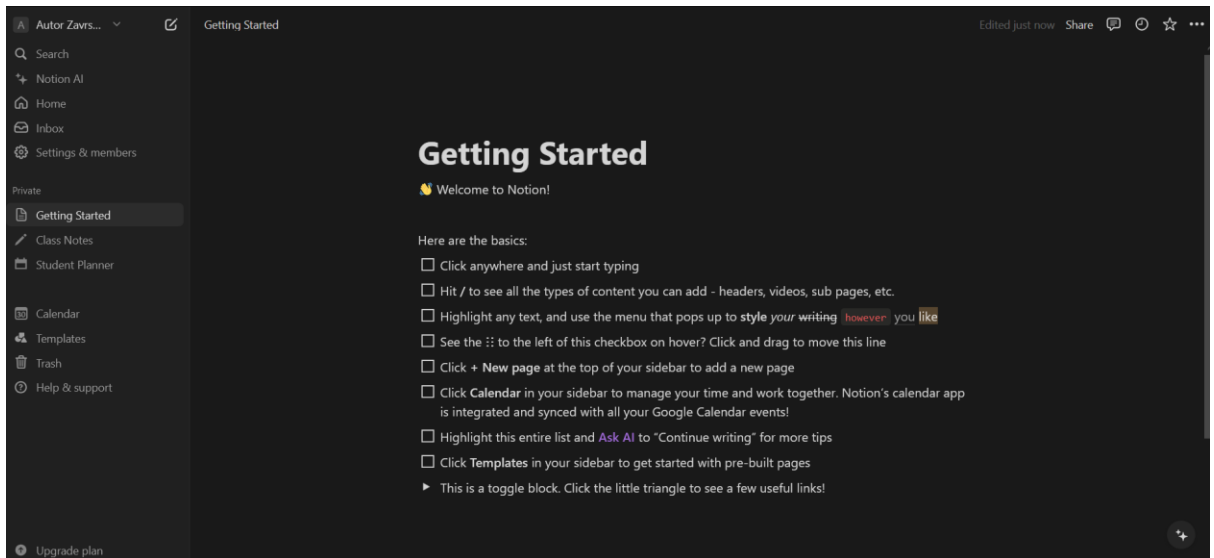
A Autor Zavrs...

Search
Notion AI
Home
Inbox
Settings & members

Private
Getting Started
Class Notes
Student Planner

Calendar
Templates
Trash
Help & support

Upgrade plan

Getting Started

Edited just now Share

Getting Started

👋 Welcome to Notion!

Here are the basics:

☐ Click anywhere and just start typing
☐ Hit / to see all the types of content you can add - headers, videos, sub pages, etc.
☐ Highlight any text, and use the menu that pops up to **style** *your* ~~writing~~ `however` you like
☐ See the ⋮⋮ to the left of this checkbox on hover? Click and drag to move this line
☐ Click + **New page** at the top of your sidebar to add a new page
☐ Click **Calendar** in your sidebar to manage your time and work together. Notion's calendar app is integrated and synced with all your Google Calendar events!
☐ Highlight this entire list and Ask AI to "Continue writing" for more tips
☐ Click **Templates** in your sidebar to get started with pre-built pages
▸ This is a toggle block. Click the little triangle to see a few useful links!